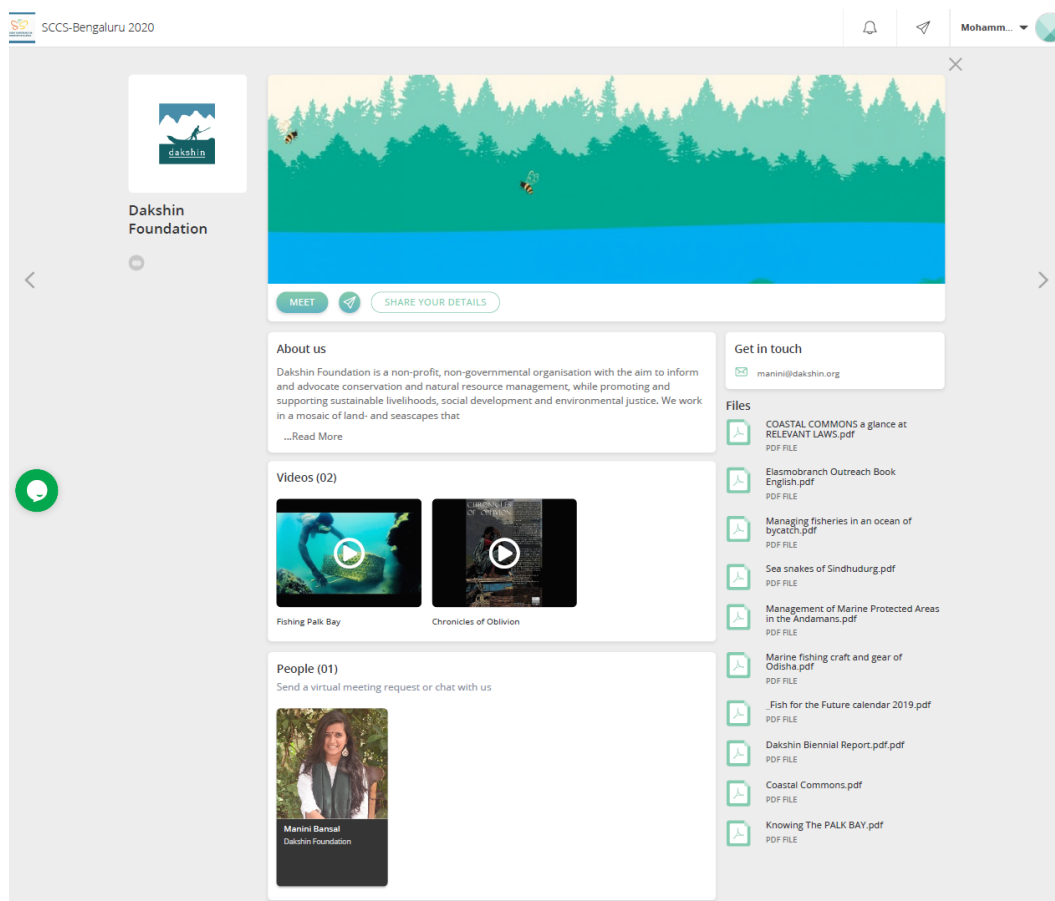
SCCS-Bengaluru 2020

Mohamm...

dakshin

Dakshin Foundation

MEET

SHARE YOUR DETAILS

About us

Dakshin Foundation is a non-profit, non-governmental organisation with the aim to inform and advocate conservation and natural resource management, while promoting and supporting sustainable livelihoods, social development and environmental justice. We work in a mosaic of land- and seascapes that

...Read More

Get in touch

manini@dakshin.org

Files

COASTAL COMMONS a glance at RELEVANT LAWS.pdf
PDF FILE

Elasmobranch Outreach Book English.pdf
PDF FILE

Managing fisheries in an ocean of bycatch.pdf
PDF FILE

Sea snakes of Sindhudurg.pdf
PDF FILE

Management of Marine Protected Areas in the Andamans.pdf
PDF FILE

Marine fishing craft and gear of Odisha.pdf
PDF FILE

_Fish for the Future calendar 2019.pdf
PDF FILE

Dakshin Biennial Report.pdf.pdf
PDF FILE

Coastal Commons.pdf
PDF FILE

Knowing The PALK BAY.pdf
PDF FILE

Videos (02)

Fishing Palk Bay

Chronicles of Oblivion

People (01)

Send a virtual meeting request or chat with us

Manini Bansal
Dakshin Foundation